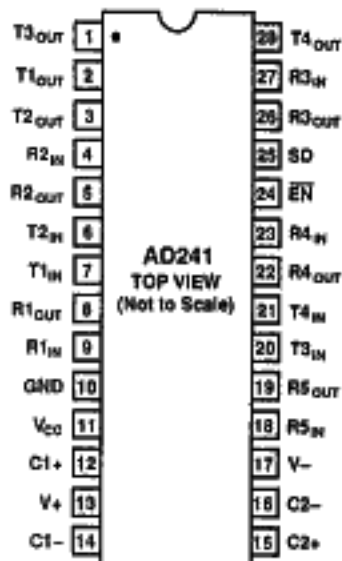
$T3_{OUT}$ 1
$T1_{OUT}$ 2
$T2_{OUT}$ 3
$R2_{IN}$ 4
$R2_{OUT}$ 5
$T2_{IN}$ 6
$T1_{IN}$ 7
$R1_{OUT}$ 8
$R1_{IN}$ 9
GND 10
$V_{CC}$ 11
C1+ 12
V+ 13
C1– 14

AD241
TOP VIEW
(Not to Scale)

28 $T4_{OUT}$
27 $R3_{IN}$
26 $R3_{OUT}$
25 SD
24 $\overline{EN}$
23 $R4_{IN}$
22 $R4_{OUT}$
21 $T4_{IN}$
20 $T3_{IN}$
19 $R5_{OUT}$
18 $R5_{IN}$
17 V–
16 C2–
15 C2+